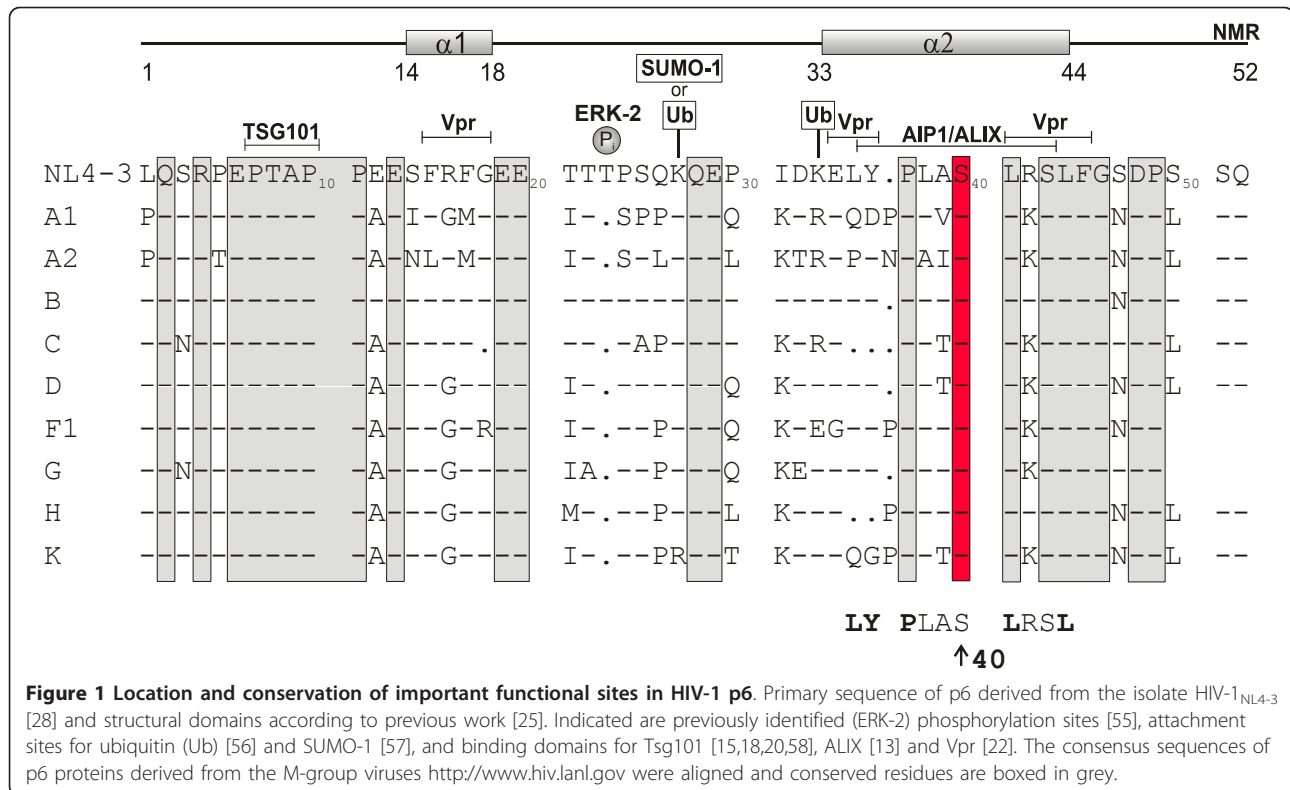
α1 α2 NMR

1 14 18 33 44 52

SUMO-1 or Ub

ERK-2 $P_i$

TSG101 Vpr Ub Vpr AIP1/ALIX Vpr

NL4-3 LQSRPEPTAP$_{10}$ PEESFRFGEE$_{20}$ TTTPSQKQEP$_{30}$ IDKELY.PLAS$_{40}$ LRSLFGSDPS$_{50}$ SQ

A1 P--------- -A-I-GM--- I-.SPP---Q K-R-QDP--V- -K----N--L --

A2 P---T------ -A-NL-M--- I-.S-L---L KTR-P-N-AI- -K----N--L --

B ---------- ---------- ---------- ------.---- -----N--- --

C --N------- -A-----.-- --.-AP---- K-R-...--T- -K-------L --

D ---------- -A--G----- I-.------Q K-----.--T- -K----N--L --

F1 ---------- -A--G-R--- I-.--P---Q K-EG--P---- -K----N--

G --N------- -A--G----- IA.--P---Q KE----.---- -K------

H ---------- -A--G----- M-.--P---L K---..P---- ------N--L --

K ---------- -A--G----- I-.--PR--T K---QGP--T- -K----N--L --

LY PLAS LRSL

↑40

Figure 1 Location and conservation of important functional sites in HIV-1 p6. Primary sequence of p6 derived from the isolate HIV-1$_{NL4-3}$ [28] and structural domains according to previous work [25]. Indicated are previously identified (ERK-2) phosphorylation sites [55], attachment sites for ubiquitin (Ub) [56] and SUMO-1 [57], and binding domains for Tsg101 [15,18,20,58], ALIX [13] and Vpr [22]. The consensus sequences of p6 proteins derived from the M-group viruses http://www.hiv.lanl.gov were aligned and conserved residues are boxed in grey.